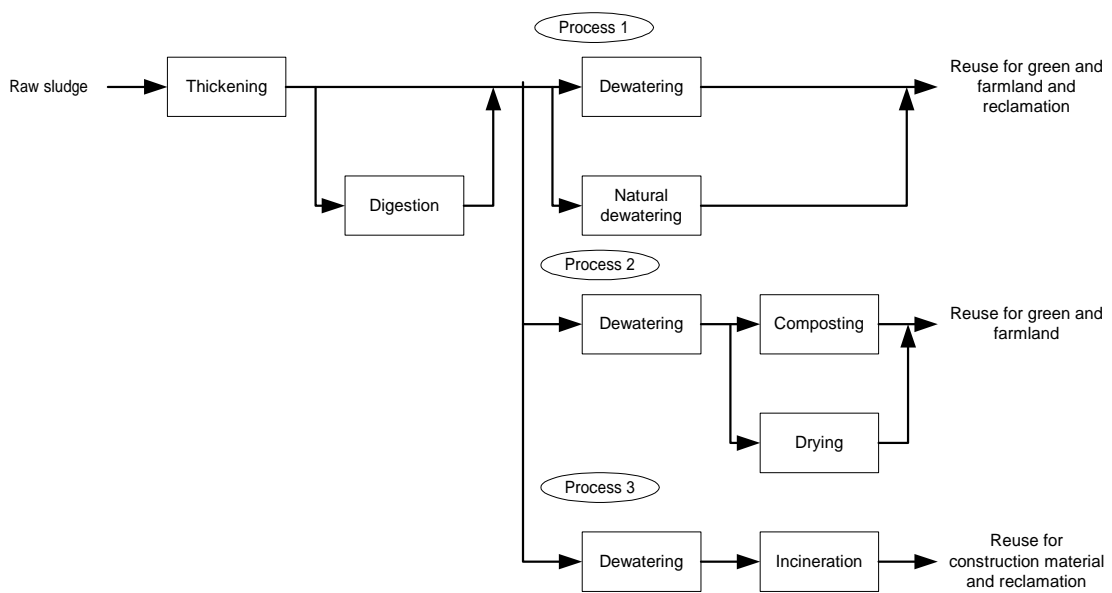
Process 1

Raw sludge

Thickening

Dewatering

Reuse for green and farmland and reclamation

Digestion

Natural dewatering

Process 2

Dewatering

Composting

Reuse for green and farmland

Drying

Process 3

Dewatering

Incineration

Reuse for construction material and reclamation